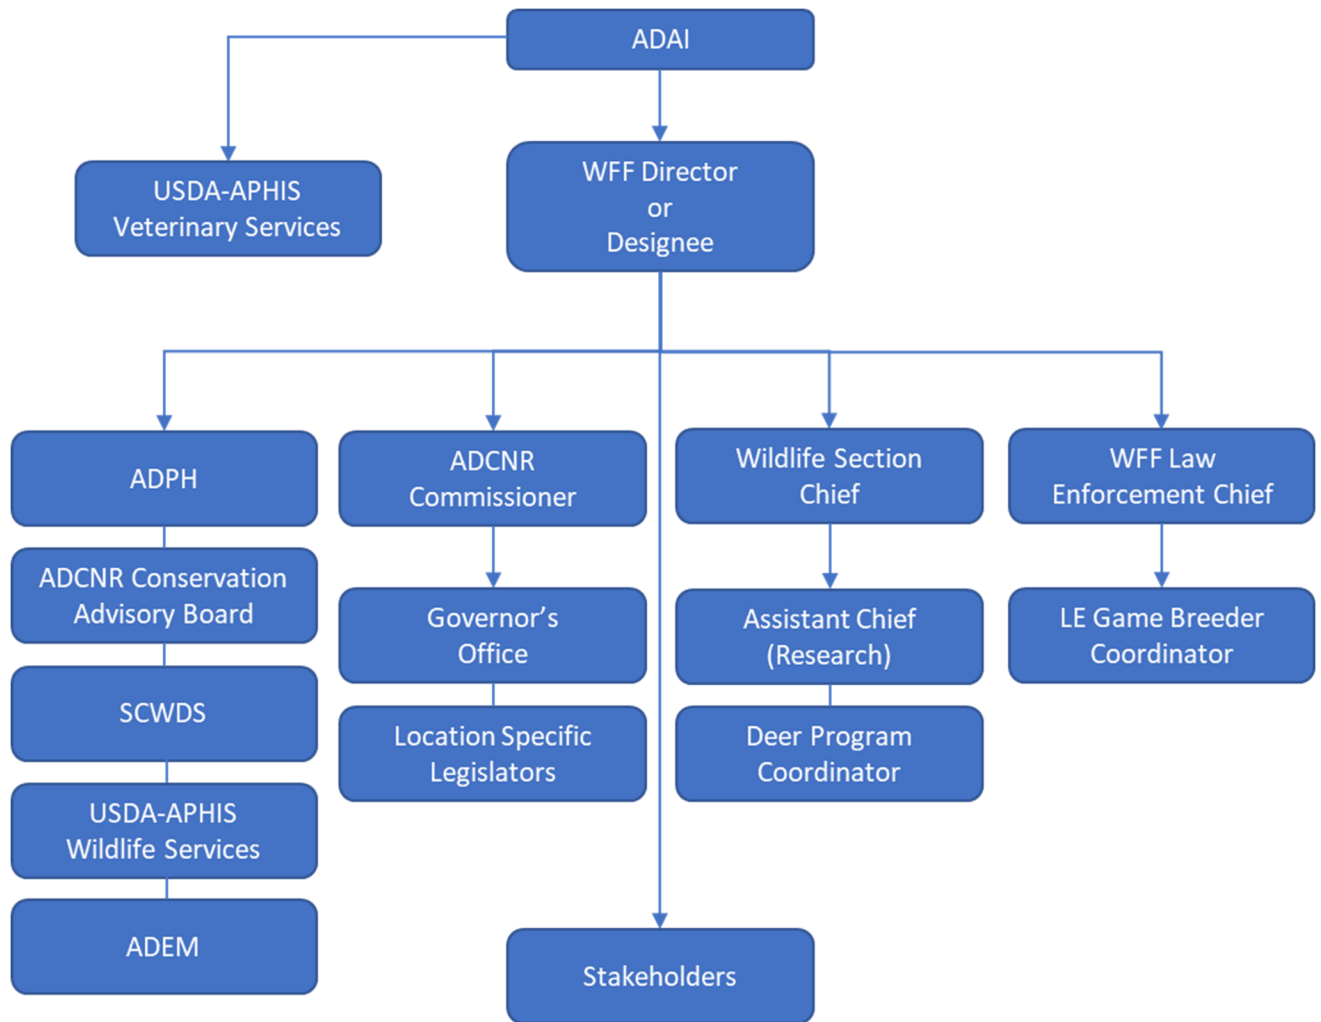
ADAI

USDA-APHIS Veterinary Services

WFF Director or Designee

ADPH

ADCNR Conservation Advisory Board

SCWDS

USDA-APHIS Wildlife Services

ADEM

ADCNR Commissioner

Governor's Office

Location Specific Legislators

Wildlife Section Chief

Assistant Chief (Research)

Deer Program Coordinator

WFF Law Enforcement Chief

LE Game Breeder Coordinator

Stakeholders